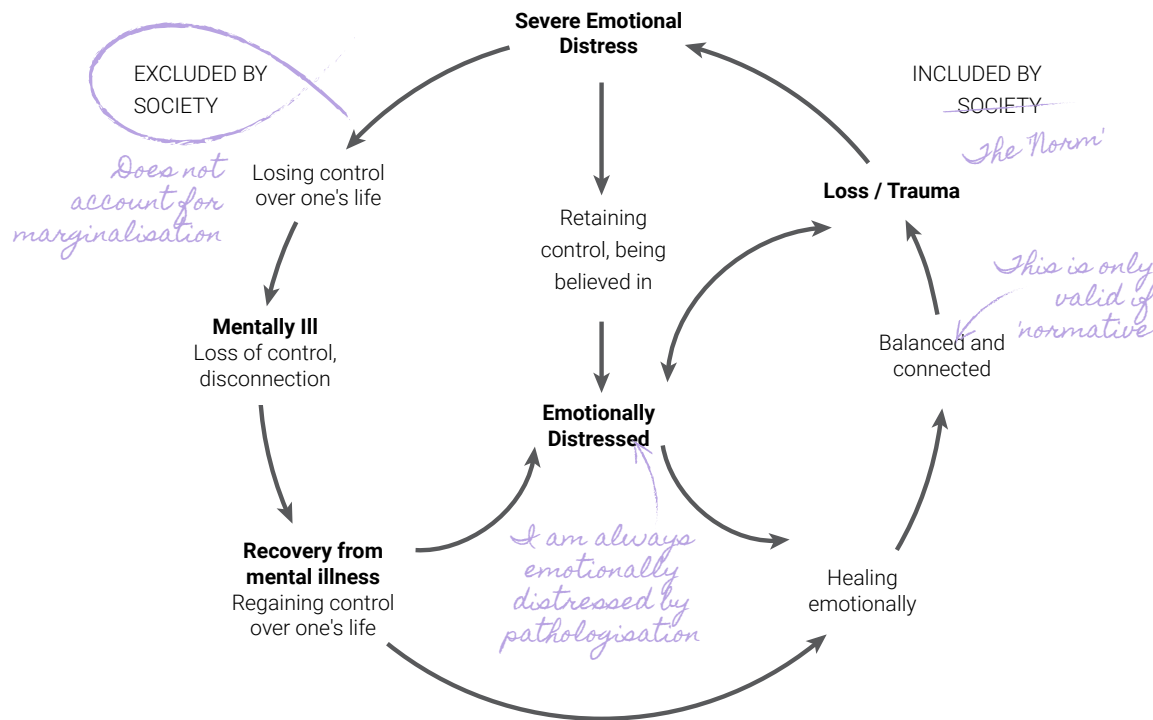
Severe Emotional Distress

EXCLUDED BY SOCIETY

INCLUDED BY SOCIETY

The 'Norm'

Does not account for marginalisation

Losing control over one's life

Retaining control, being believed in

Loss / Trauma

This is only valid of 'normative

Mentally Ill
Loss of control, disconnection

Balanced and connected

Emotionally Distressed

Recovery from mental illness
Regaining control over one's life

I am always emotionally distressed by pathologisation

Healing emotionally